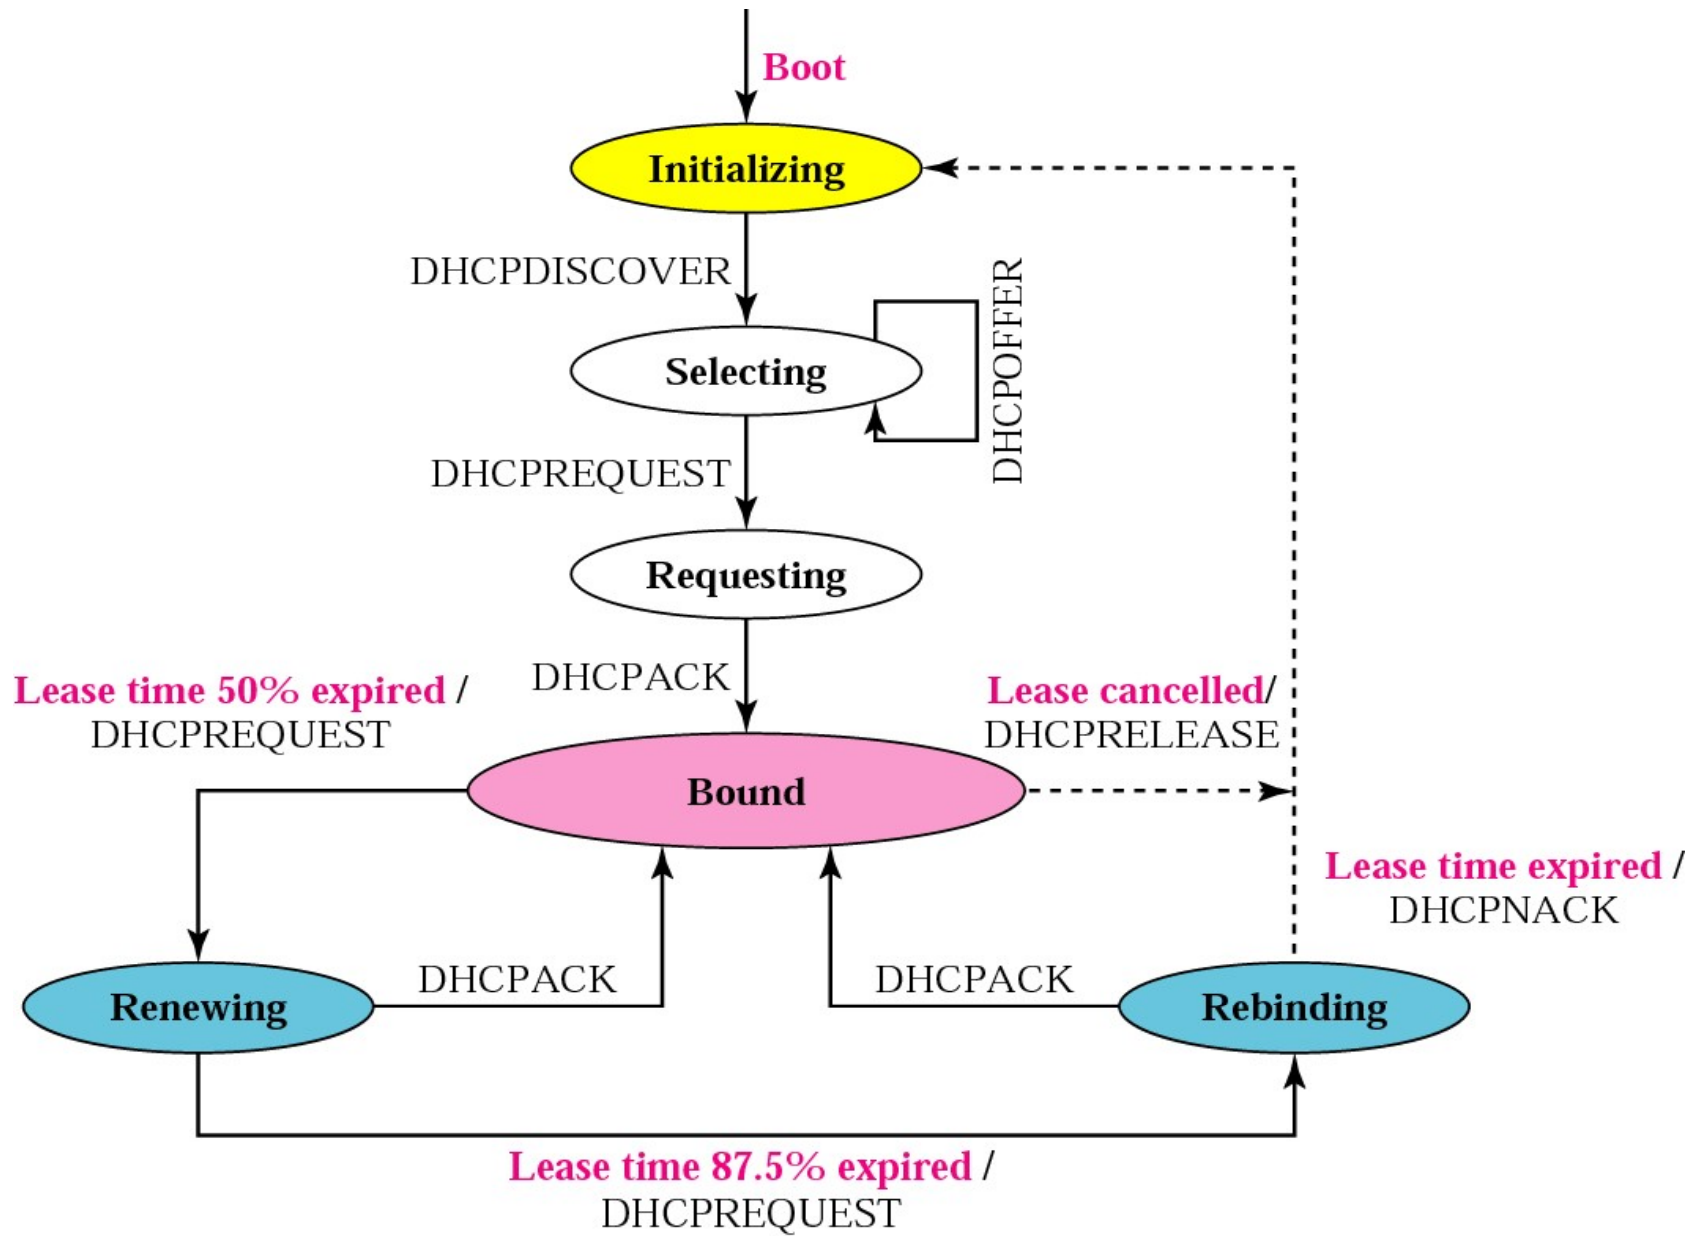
Boot

Initializing

DHCPDISCOVER

Selecting

DHCPOFFER

DHCPREQUEST

Requesting

DHCPACK

Lease time 50% expired / DHCPREQUEST

Lease cancelled/ DHCPRELEASE

Bound

Lease time expired / DHCPNACK

DHCPACK

DHCPACK

Renewing

Rebinding

Lease time 87.5% expired / DHCPREQUEST